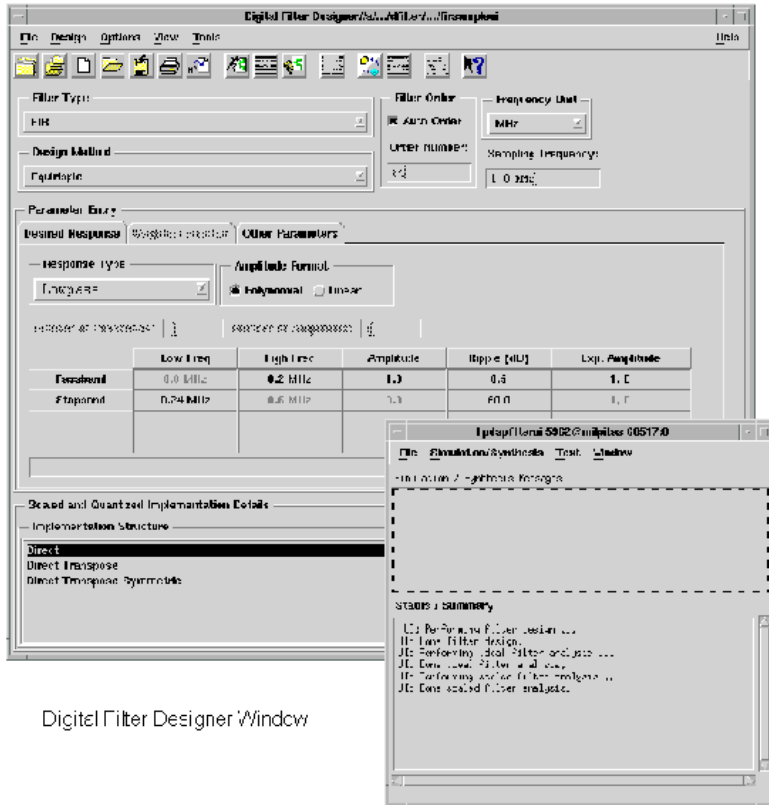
Digital Filter Designer/s/.../filter/.../firsample

File Design Options View Tools Help

Filter Type
FIR

Filter Order
Auto Order
Order Number
32

Frequency Unit
MHz
Sampling frequency:
1.0 MHz

Design Method
Equiripple

Parameter Entry
Desired Response | Weighted Function | Other Parameters

Response Type
Lowpass

Amplitude Format
Polynomial Linear

Number of Passbands: 1 | Number of Stopbands: 1

| | Low Freq | High Freq | Amplitude | Ripple (dB) | Exp. Amplitude |
|---|---|---|---|---|---|
| Passband | 0.0 MHz | 0.2 MHz | 1.0 | 0.5 | 1.0 |
| Stopband | 0.24 MHz | 0.5 MHz | 0.0 | 60.0 | 1.0 |

Scaled and Quantized Implementation Details
Implementation Structure
Direct
Direct Transpose
Direct Transpose Symmetric

Digital Filter Designer Window

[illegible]
File Simulation/Synthesis Test Window
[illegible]

Status Summary
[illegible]